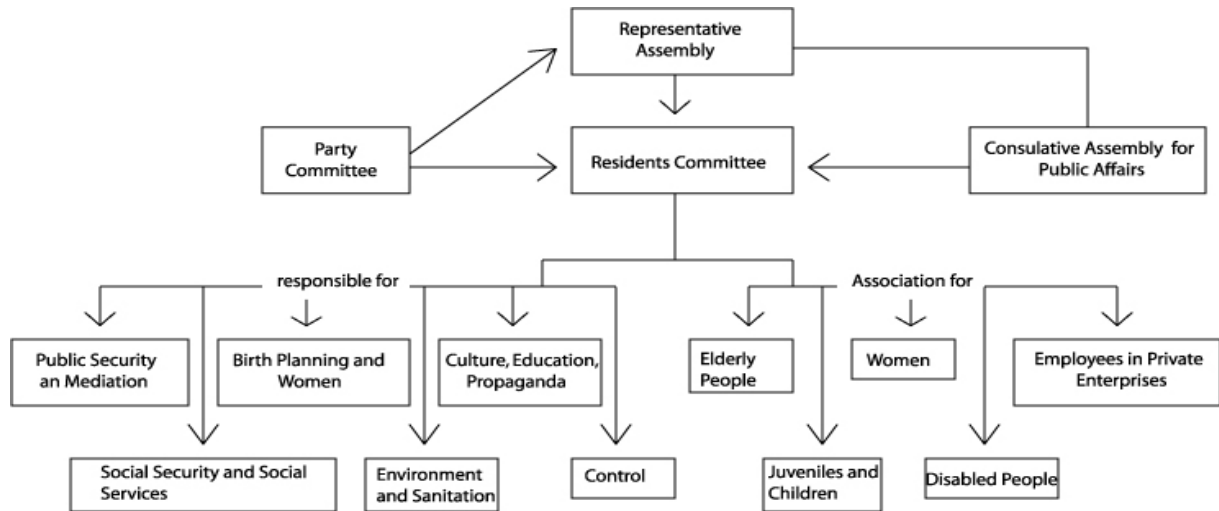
Representative Assembly

Party Committee

Residents Committee

Consulative Assembly for Public Affairs

responsible for

Association for

Public Security an Mediation

Birth Planning and Women

Culture, Education, Propaganda

Elderly People

Women

Employees in Private Enterprises

Social Security and Social Services

Environment and Sanitation

Control

Juveniles and Children

Disabled People